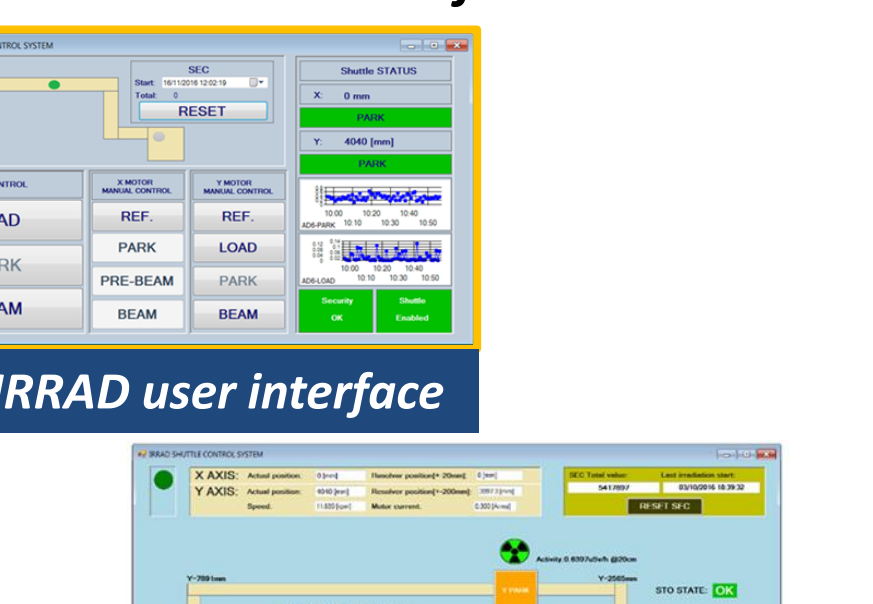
NTROL SYSTEM

SEC
Start: 16/11/2016 12:02:19
Total: 0
RESET

Shuttle STATUS
X: 0 mm
PARK
Y: 4040 [mm]
PARK

NTROL
AD
RK
AM

X MOTOR MANUAL CONTROL
REF.
PARK
PRE-BEAM
BEAM

Y MOTOR MANUAL CONTROL
REF.
LOAD
PARK
BEAM

10:00 10:10 10:20 10:30 10:40 10:50
AD6-PARK
10:00 10:10 10:20 10:30 10:40 10:50
AD6-LOAD

Security OK
Shuttle Enabled

IRRAD user interface

IRRAD SHUTTLE CONTROL SYSTEM
X AXIS: Actual position: 0 [mm] Resolver position[+ 20mm]: 0 [mm]
Y AXIS: Actual position: 4040 [mm] Resolver position[+-200mm]: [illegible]
Speed: 11.620 [rpm] Motor current: 0.300 [A rms]
SEC Total value: 5417897
Last irradiation start: 03/10/2016 18:39:32
RESET SEC
Activity 0.6397uSv/h @20cm
Y-7891mm
Y PARK
Y-2565mm
STO STATE: OK